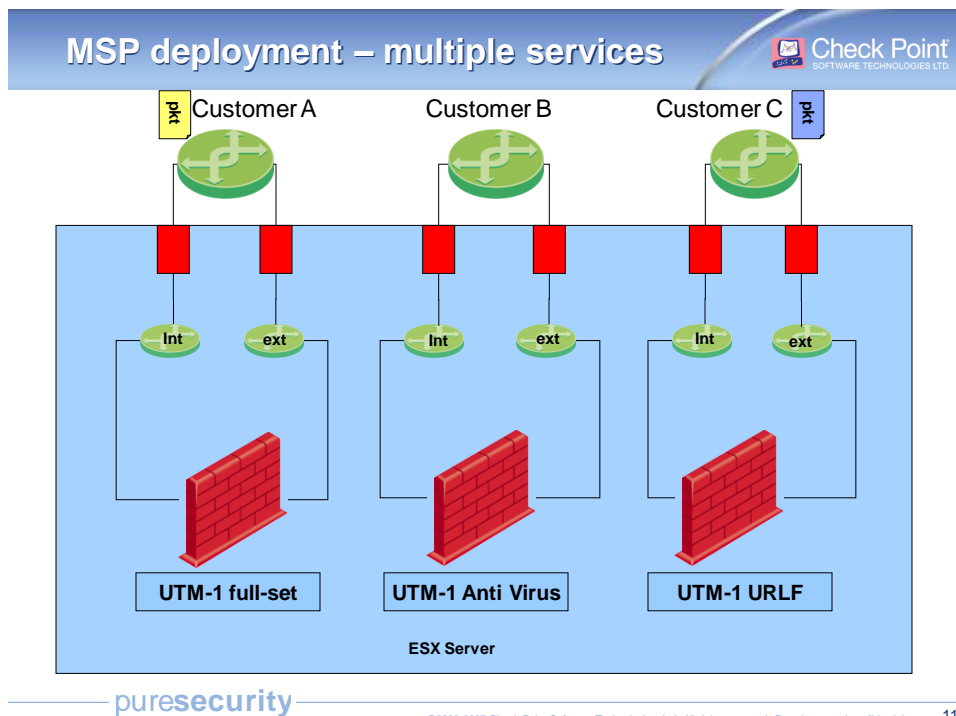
MSP deployment – multiple services

Check Point
SOFTWARE TECHNOLOGIES LTD.

pkt
Customer A

Customer B

Customer C
pkt

Int
ext

Int
ext

Int
ext

UTM-1 full-set

UTM-1 Anti Virus

UTM-1 URLF

ESX Server

puresecurity

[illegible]
11